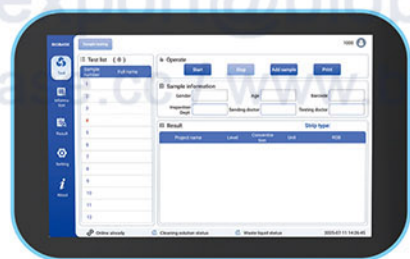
Test list ( 0 )

Sample number | Full name

1
2
3
4
5
6
7
8
9
10
11
12

Operate

Start
Stop
Add sample
Print

Sample information

Gender
Age
Barcode
Inspection Dept
Sending doctor
Testing doctor

Result
Strip type

| Project name | Level | Concentration | Unit | POS |
|---|---|---|---|---|

Test
Reference
Result
Setting
About

Online already
Cleaning solution status
Waste liquid status
2023-07-11 14:06:45
1000